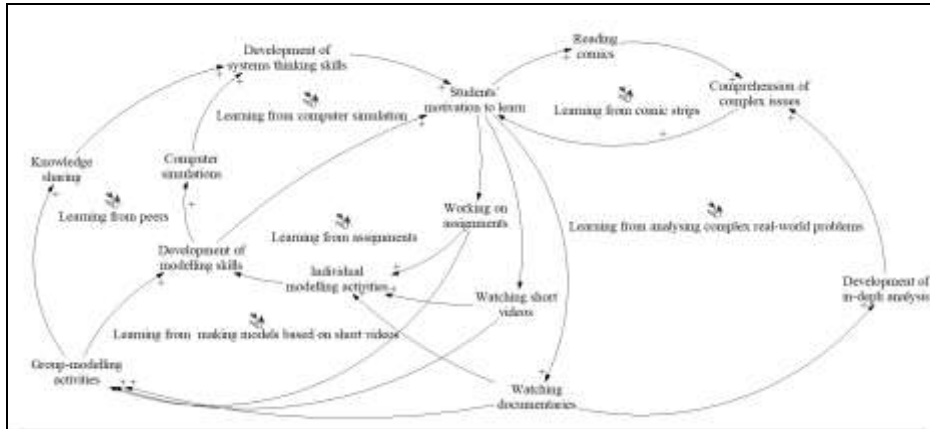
Development of systems thinking skills

Reading comics

Students' motivation to learn

Comprehension of complex issues

Learning from computer simulation

Learning from comic strips

Knowledge sharing

Computer simulations

Learning from peers

Working on assignments

Learning from analysing complex real-world problems

Learning from assignments

Development of modelling skills

Individual modelling activities

Watching short videos

Development of in-depth analysis

Learning from making models based on short videos

Group-modelling activities

Watching documentaries